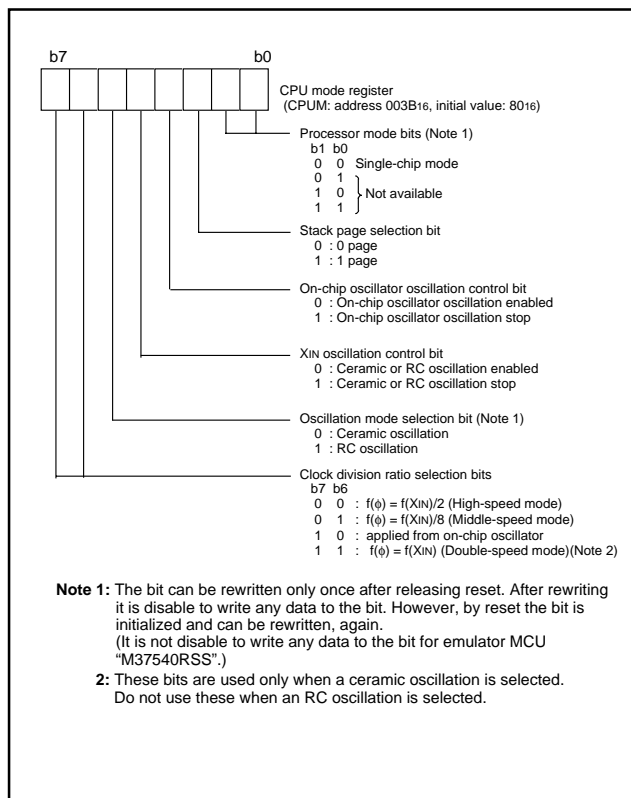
b7 b0

CPU mode register
(CPUM: address 003B$_{16}$, initial value: 80$_{16}$)

Processor mode bits (Note 1)
b1 b0
0 0 Single-chip mode
0 1
1 0 Not available
1 1

Stack page selection bit
0 : 0 page
1 : 1 page

On-chip oscillator oscillation control bit
0 : On-chip oscillator oscillation enabled
1 : On-chip oscillator oscillation stop

X$_{IN}$ oscillation control bit
0 : Ceramic or RC oscillation enabled
1 : Ceramic or RC oscillation stop

Oscillation mode selection bit (Note 1)
0 : Ceramic oscillation
1 : RC oscillation

Clock division ratio selection bits
b7 b6
0 0 : f($\phi$) = f(X$_{IN}$)/2 (High-speed mode)
0 1 : f($\phi$) = f(X$_{IN}$)/8 (Middle-speed mode)
1 0 : applied from on-chip oscillator
1 1 : f($\phi$) = f(X$_{IN}$) (Double-speed mode)(Note 2)

Note 1: The bit can be rewritten only once after releasing reset. After rewriting it is disable to write any data to the bit. However, by reset the bit is initialized and can be rewritten, again.
(It is not disable to write any data to the bit for emulator MCU "M37540RSS".)
2: These bits are used only when a ceramic oscillation is selected. Do not use these when an RC oscillation is selected.